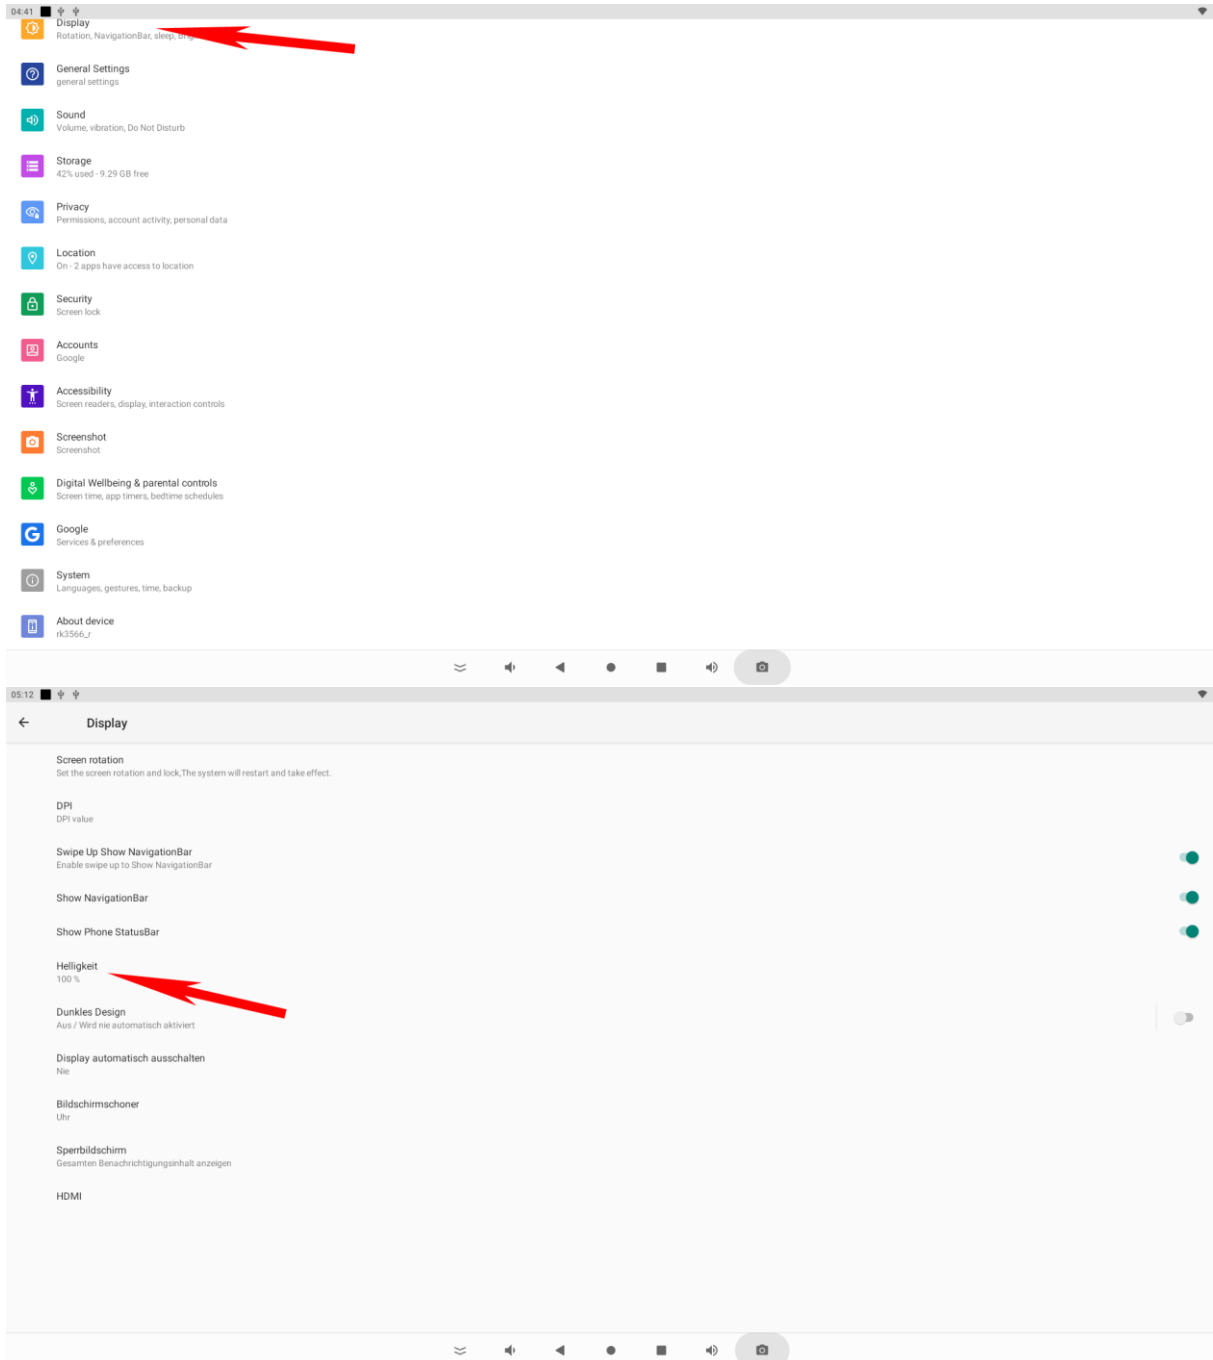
04:41

Display
Rotation, NavigationBar, sleep, Bri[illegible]

General Settings
general settings

Sound
Volume, vibration, Do Not Disturb

Storage
42% used - 9.29 GB free

Privacy
Permissions, account activity, personal data

Location
On - 2 apps have access to location

Security
Screen lock

Accounts
Google

Accessibility
Screen readers, display, interaction controls

Screenshot
Screenshot

Digital Wellbeing & parental controls
Screen time, app timers, bedtime schedules

Google
Services & preferences

System
Languages, gestures, time, backup

About device
rk3566_r

05:12

Display

Screen rotation
Set the screen rotation and lock,The system will restart and take effect.

DPI
DPI value

Swipe Up Show NavigationBar
Enable swipe up to Show NavigationBar

Show NavigationBar

Show Phone StatusBar

Helligkeit
100 %

Dunkles Design
Aus / Wird nie automatisch aktiviert

Display automatisch ausschalten
Nie

Bildschirmschoner
Uhr

Sperrbildschirm
Gesamten Benachrichtigungsinhalt anzeigen

HDMI